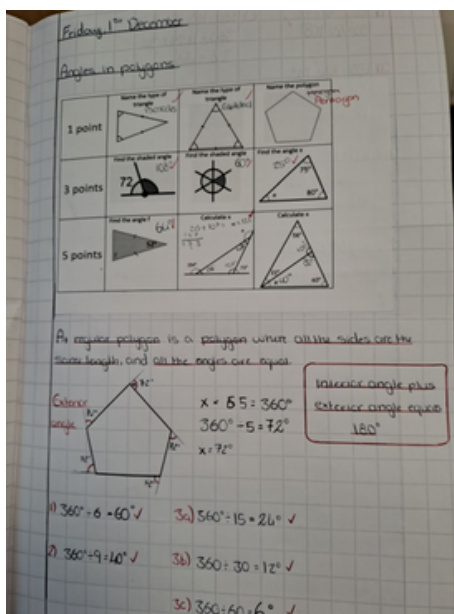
Friday 1st December

Angles in polygons

|  |  |  |  |
|---|---|---|---|
| 1 point | Name the type of triangle Scalene | Name the type of triangle Equilateral | Name the polygon Pentagon |
| 3 points | Find the shaded angle 72 108° | Find the shaded angle 60° | Find the angle x 75° 80° |
| 5 points | Find the angle ? 64° 58° | Calculate x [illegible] | Calculate x |

A regular polygon is a polygon where all the sides are the same length, and all the angles are equal.

Exterior angle

$x \times 5 = 360°$

$360° \div 5 = 72°$

$x = 72°$

Interior angle plus exterior angle equals 180°

1) $360° \div 6 = 60°$ ✓

2) $360° \div 9 = 40°$ ✓

3a) $360° \div 15 = 24°$ ✓

3b) $360 \div 30 = 12°$ ✓

3c) $360 \div 60 = 6°$ ✓